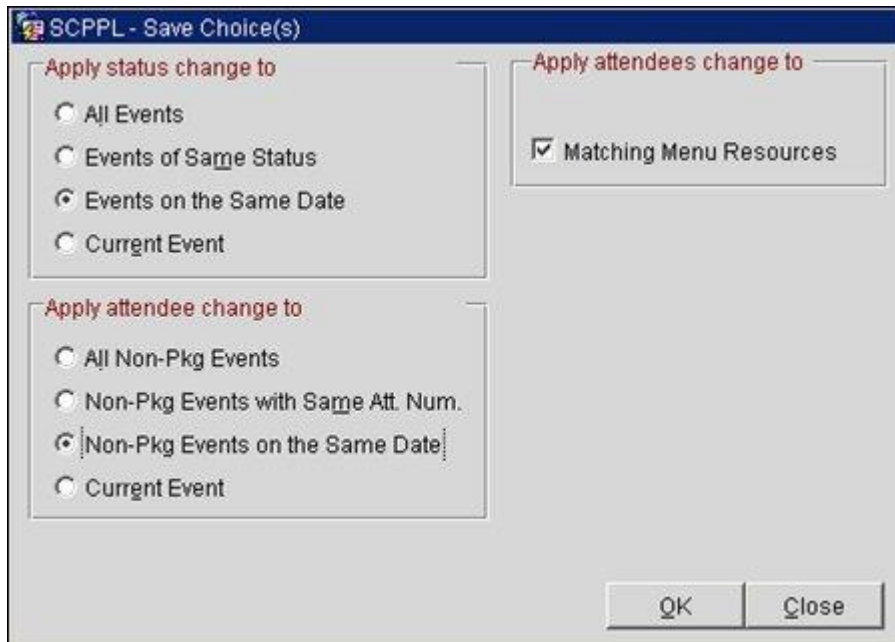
SCPPL - Save Choice(s)

Apply status change to

All Events

Events of Same Status

Events on the Same Date

Current Event

Apply attendee change to

All Non-Pkg Events

Non-Pkg Events with Same Att. Num.

Non-Pkg Events on the Same Date

Current Event

Apply attendees change to

Matching Menu Resources

OK

Close